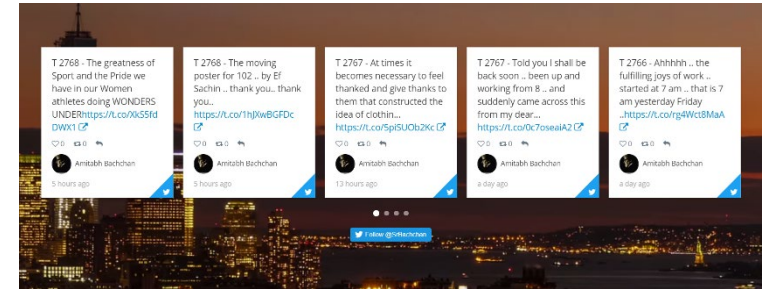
T 2768 - The greatness of Sport and the Pride we have in our Women athletes doing WONDERS UNDERhttps://t.co/Xk5SfdDWX1

0 0

Amitabh Bachchan

5 hours ago

T 2768 - The moving poster for 102 .. by Ef Sachin .. thank you.. thank you.. https://t.co/1hJXwBGFDc

0 0

Amitabh Bachchan

5 hours ago

T 2767 - At times it becomes necessary to feel thanked and give thanks to them that constructed the idea of clothin... https://t.co/SpiSUOb2Kc

0 0

Amitabh Bachchan

13 hours ago

T 2767 - Told you I shall be back soon .. been up and working from 8 .. and suddenly came across this from my dear... https://t.co/0c7oseaiA2

0 0

Amitabh Bachchan

a day ago

T 2766 - Ahhhhh .. the fulfilling joys of work .. started at 7 am .. that is 7 am yesterday Friday ..https://t.co/rg4Wct8MaA

0 0

Amitabh Bachchan

a day ago

Follow @SrBachchan